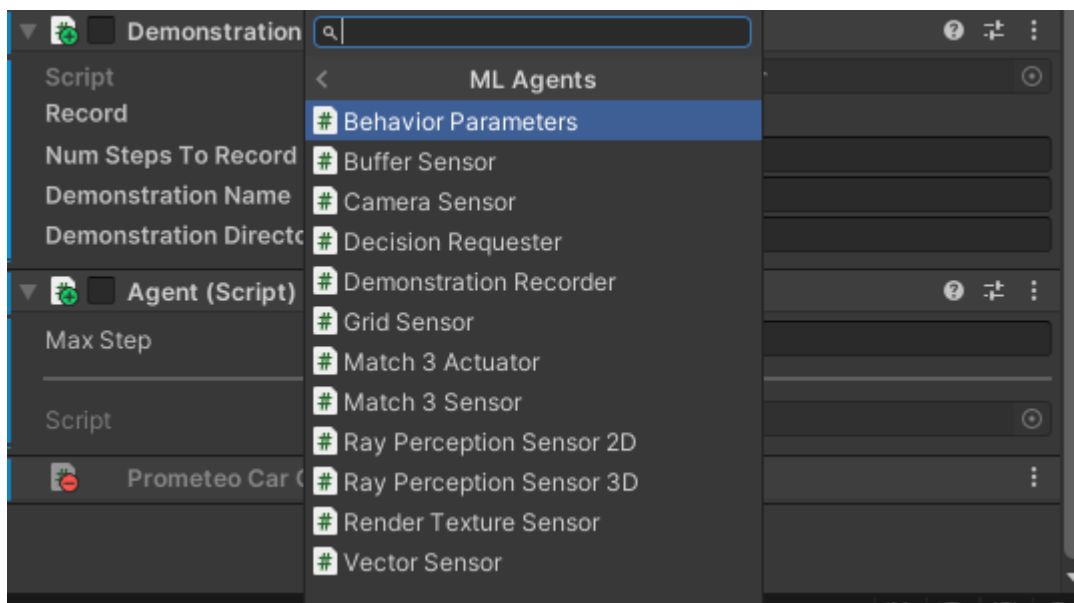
Demonstration
Script
Record
Num Steps To Record
Demonstration Name
Demonstration Directo
Agent (Script)
Max Step
Script
Prometeo Car (

ML Agents
Behavior Parameters
Buffer Sensor
Camera Sensor
Decision Requester
Demonstration Recorder
Grid Sensor
Match 3 Actuator
Match 3 Sensor
Ray Perception Sensor 2D
Ray Perception Sensor 3D
Render Texture Sensor
Vector Sensor